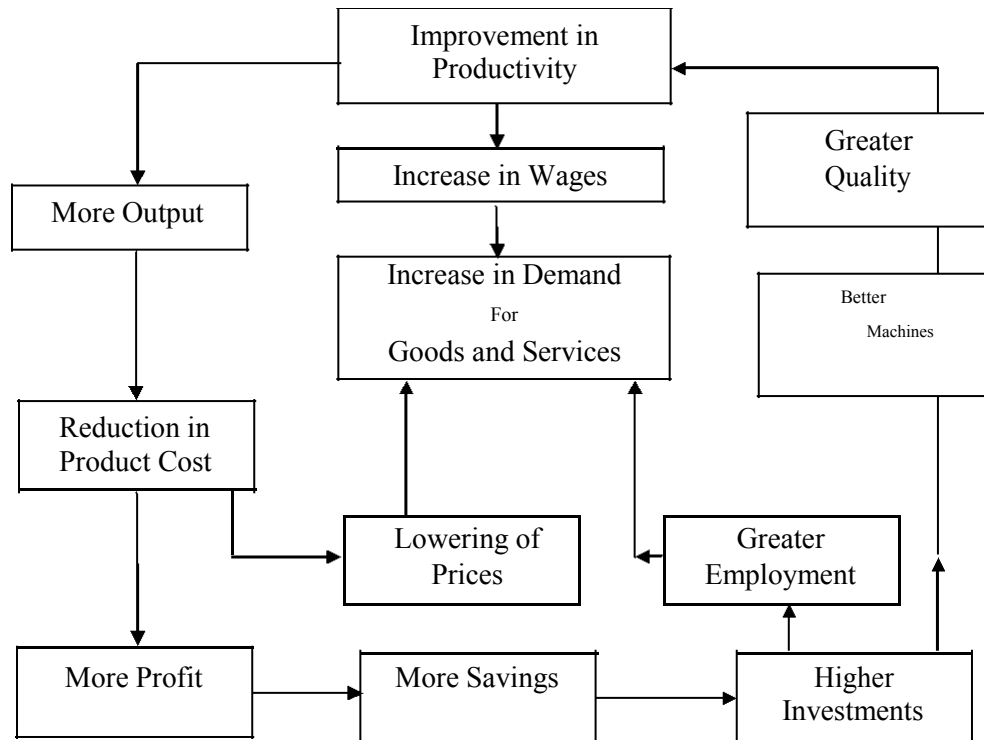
Improvement in Productivity

Increase in Wages

Greater Quality

More Output

Increase in Demand For Goods and Services

Better Machines

Reduction in Product Cost

Lowering of Prices

Greater Employment

More Profit

More Savings

Higher Investments